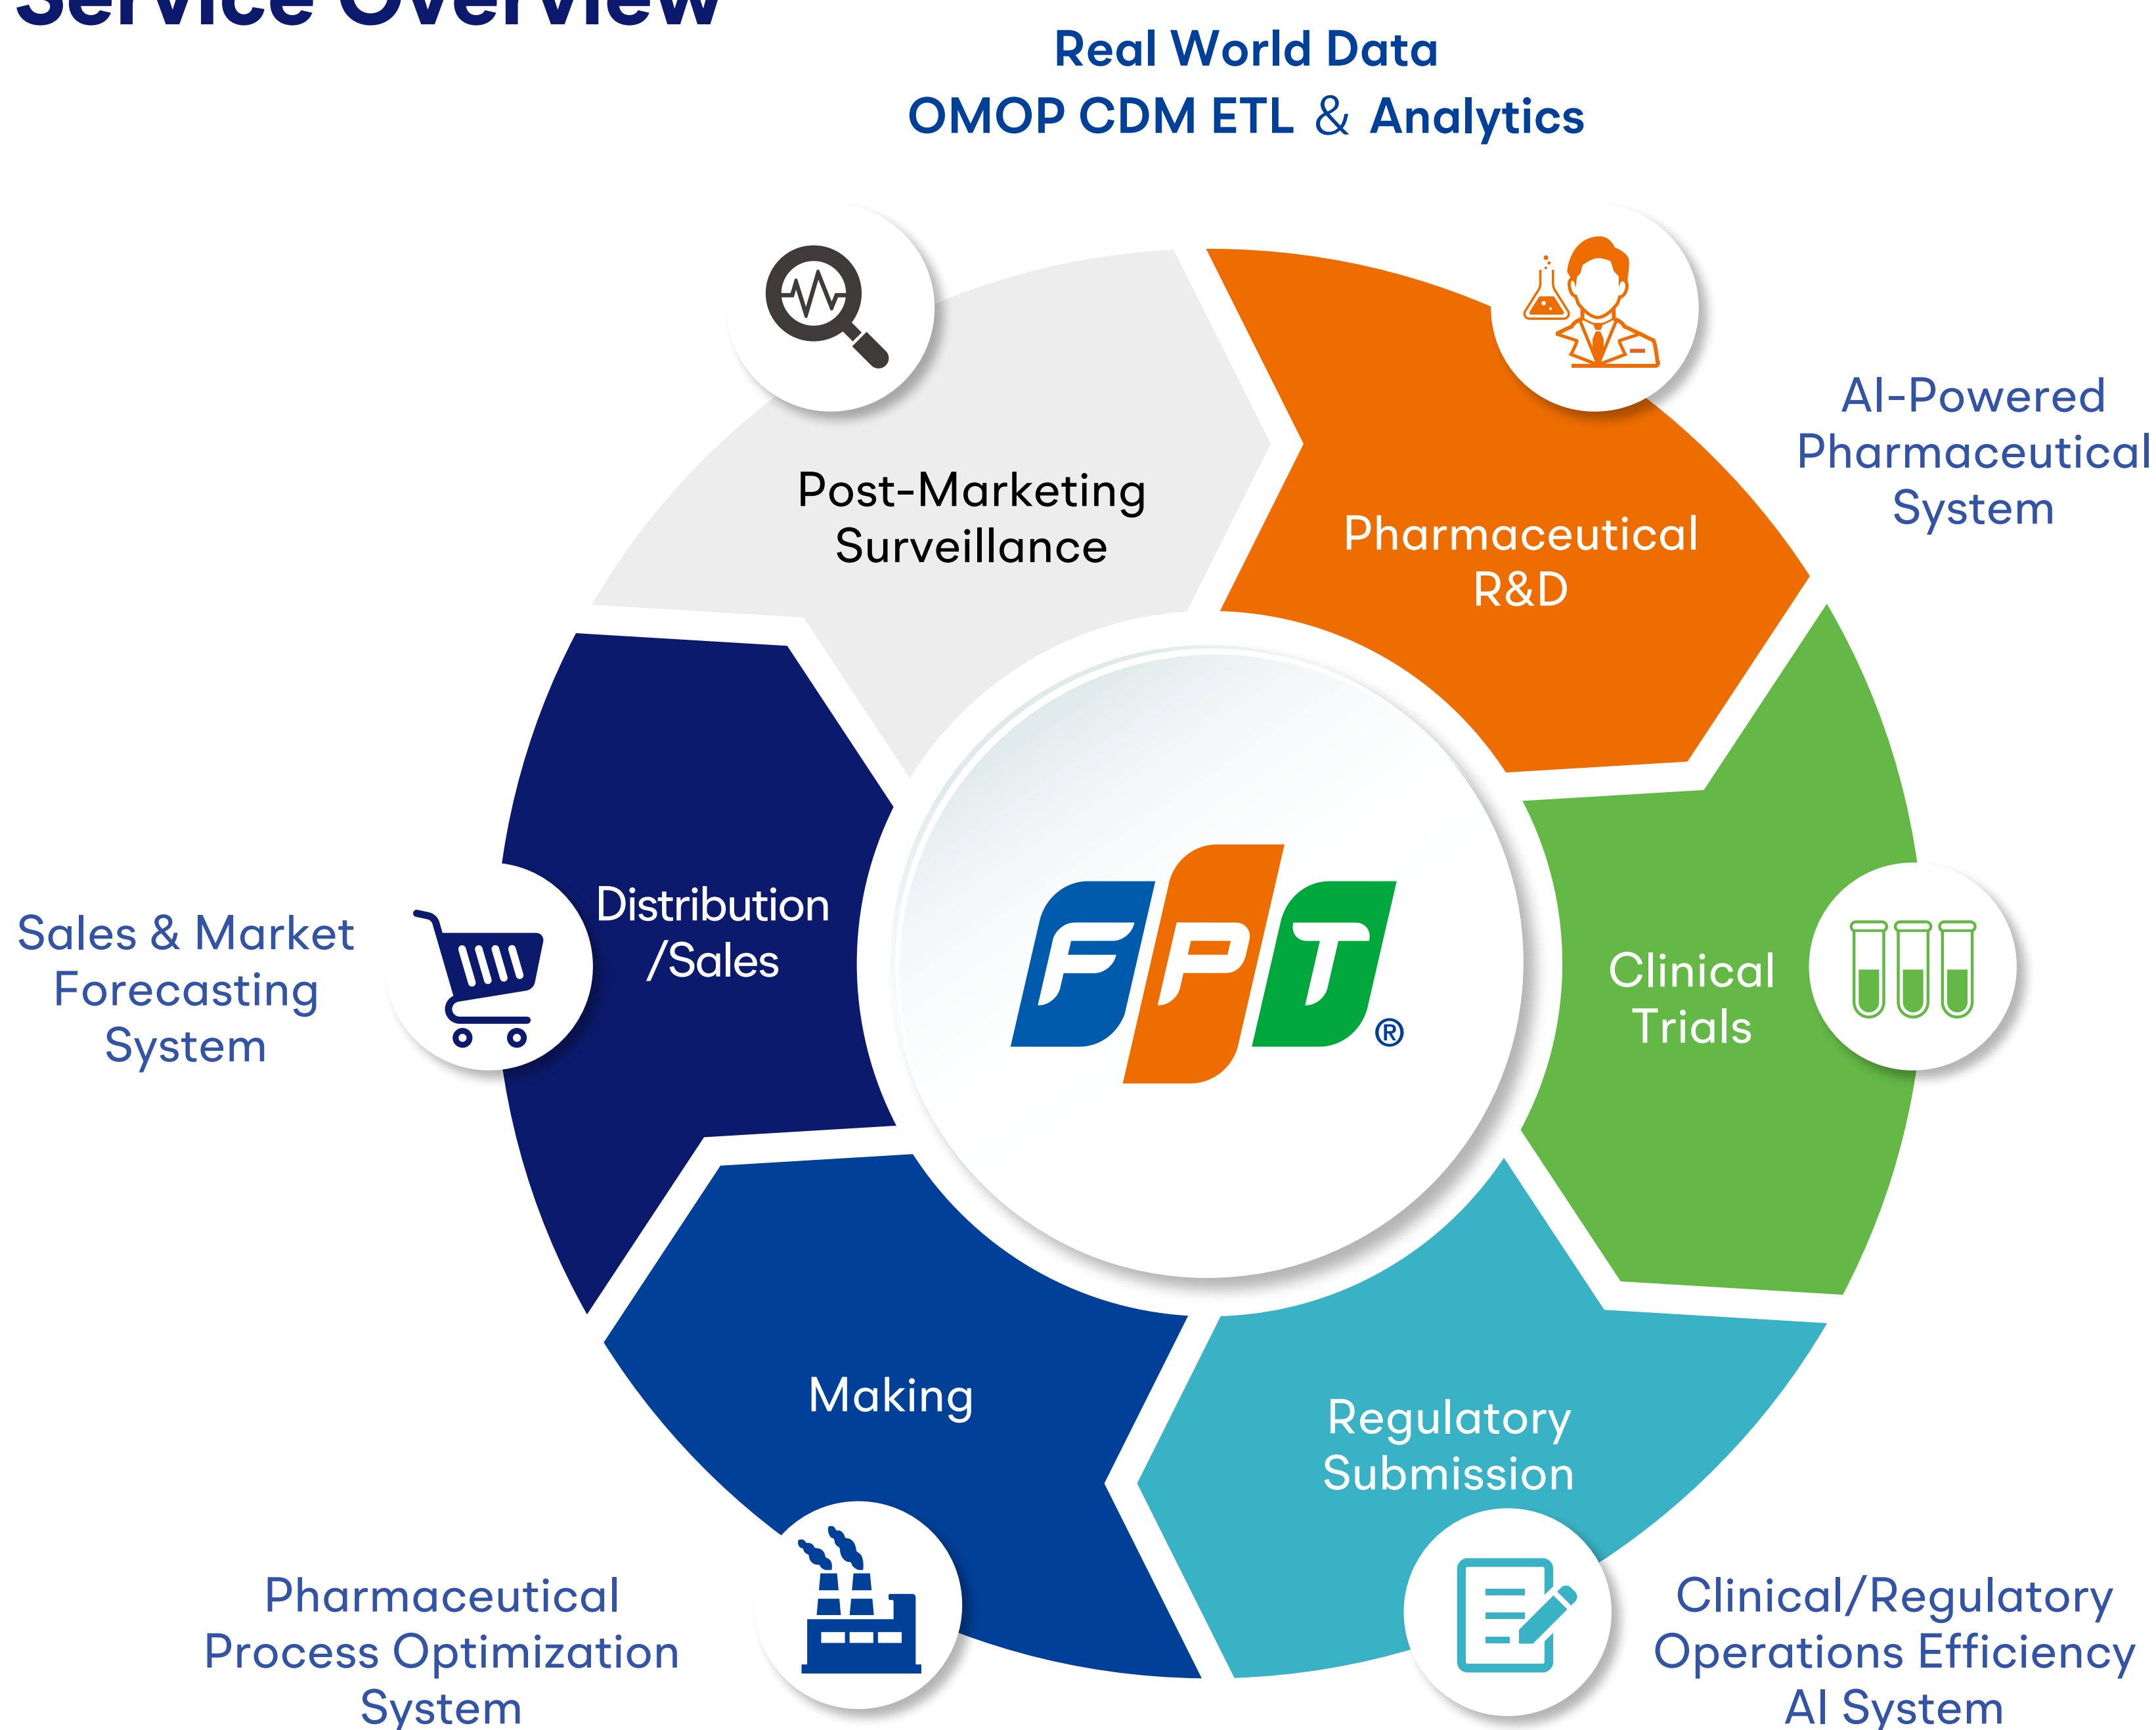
Service Overview

Real World Data
OMOP CDM ETL & Analytics

AI-Powered Pharmaceutical System

Post-Marketing Surveillance

Pharmaceutical R&D

Sales & Market Forecasting System

Distribution /Sales

FPT®

Clinical Trials

Making

Regulatory Submission

Pharmaceutical Process Optimization System

Clinical/Regulatory Operations Efficiency AI System